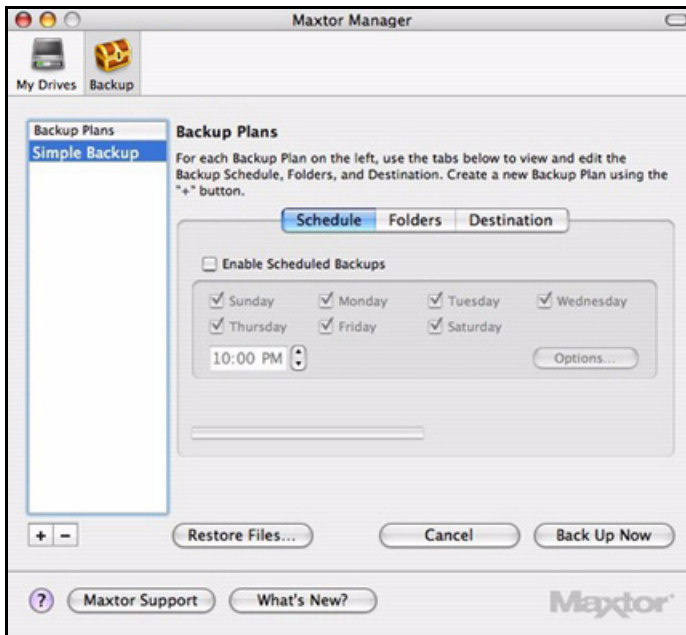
Maxtor Manager

My Drives Backup

Backup Plans
Simple Backup

Backup Plans
For each Backup Plan on the left, use the tabs below to view and edit the Backup Schedule, Folders, and Destination. Create a new Backup Plan using the "+" button.

Schedule Folders Destination

Enable Scheduled Backups

Sunday Monday Tuesday Wednesday
Thursday Friday Saturday

10:00 PM

Options...

+ −

Restore Files...

Cancel

Back Up Now

?

Maxtor Support

What's New?

Maxtor